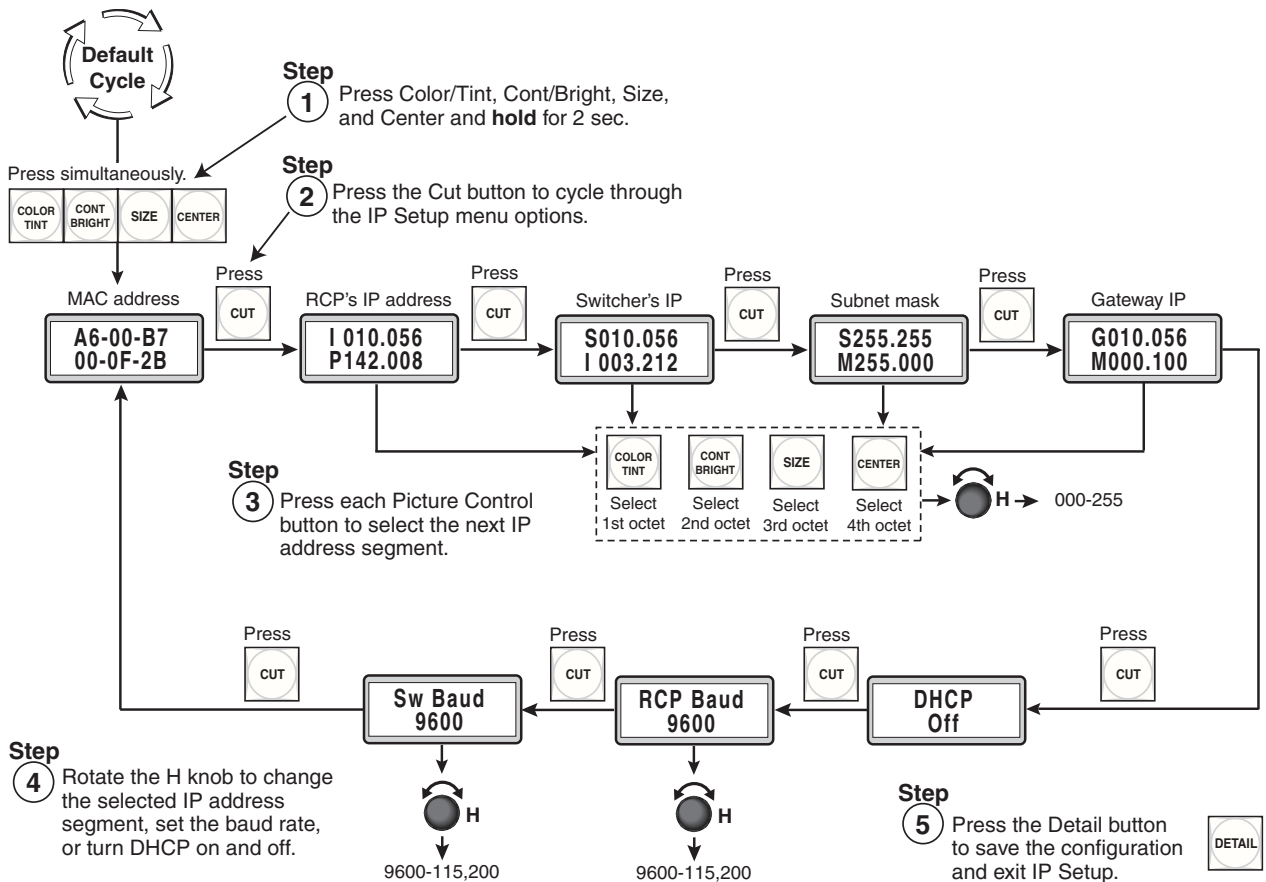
Default Cycle

Step 1 Press Color/Tint, Cont/Bright, Size, and Center and **hold** for 2 sec.

Press simultaneously.

COLOR TINT
CONT BRIGHT
SIZE
CENTER

Step 2 Press the Cut button to cycle through the IP Setup menu options.

MAC address
A6-00-B7
00-0F-2B

Press
CUT

RCP's IP address
I 010.056
P142.008

Press
CUT

Switcher's IP
S010.056
I 003.212

Press
CUT

Subnet mask
S255.255
M255.000

Press
CUT

Gateway IP
G010.056
M000.100

Step 3 Press each Picture Control button to select the next IP address segment.

COLOR TINT
Select 1st octet
CONT BRIGHT
Select 2nd octet
SIZE
Select 3rd octet
CENTER
Select 4th octet
H
000-255

Press
CUT

Press
CUT

Press
CUT

Press
CUT

Sw Baud
9600

RCP Baud
9600

DHCP
Off

Step 4 Rotate the H knob to change the selected IP address segment, set the baud rate, or turn DHCP on and off.

H
9600-115,200

H
9600-115,200

Step 5 Press the Detail button to save the configuration and exit IP Setup.

DETAIL